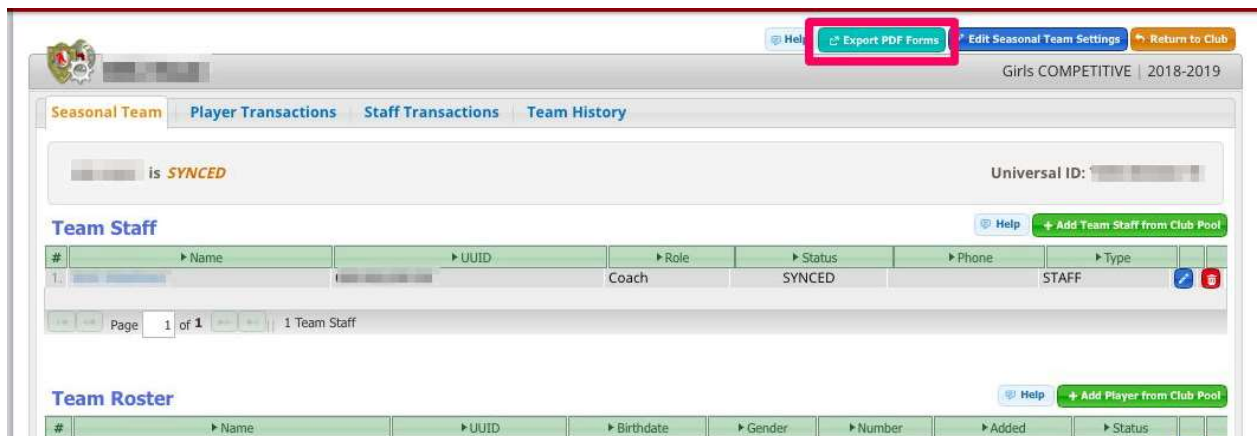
Help Export PDF Forms Edit Seasonal Team Settings Return to Club

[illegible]

Girls COMPETITIVE | 2018-2019

Seasonal Team | Player Transactions | Staff Transactions | Team History

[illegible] is SYNCED

Universal ID: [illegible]

Team Staff

Help + Add Team Staff from Club Pool

| # | Name | UUID | Role | Status | Phone | Type | | |
|---|---|---|---|---|---|---|---|---|
| 1. | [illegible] | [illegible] | Coach | SYNCED | | STAFF | | |

Page 1 of 1 | 1 Team Staff

Team Roster

Help + Add Player from Club Pool

| # | Name | UUID | Birthdate | Gender | Number | Added | Status | |
|---|---|---|---|---|---|---|---|---|